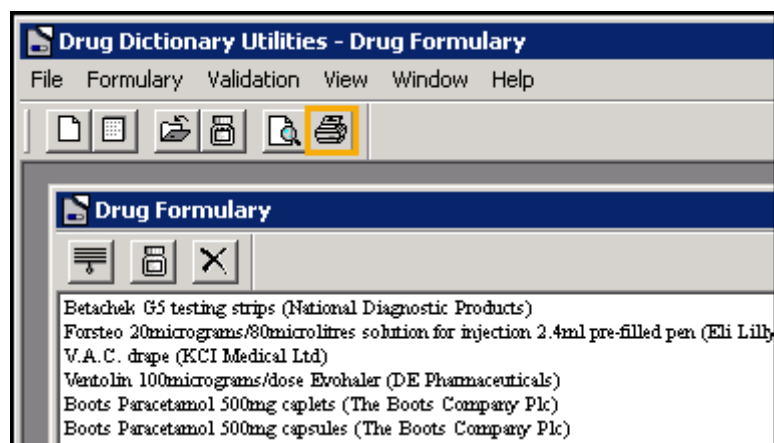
Drug Dictionary Utilities - Drug Formulary

File Formulary Validation View Window Help

Drug Formulary

Betachek G5 testing strips (National Diagnostic Products)
Forsteo 20micrograms/80microlitres solution for injection 2.4ml pre-filled pen (Eli Lilly
V.A.C. drape (KCI Medical Ltd)
Ventolin 100micrograms/dose Evohaler (DE Pharmaceuticals)
Boots Paracetamol 500mg caplets (The Boots Company Plc)
Boots Paracetamol 500mg capsules (The Boots Company Plc)